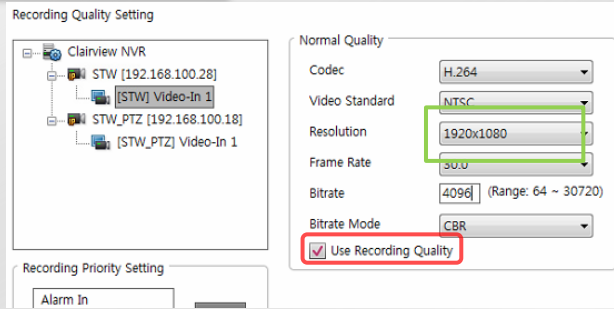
Recording Quality Setting

Clairview NVR
STW [192.168.100.28]
[STW] Video-In 1
STW_PTZ [192.168.100.18]
[STW_PTZ] Video-In 1

Normal Quality
Codec H.264
Video Standard NTSC
Resolution 1920x1080
Frame Rate 30.0
Bitrate 4096 (Range: 64 ~ 30720)
Bitrate Mode CBR
Use Recording Quality

Recording Priority Setting
Alarm In